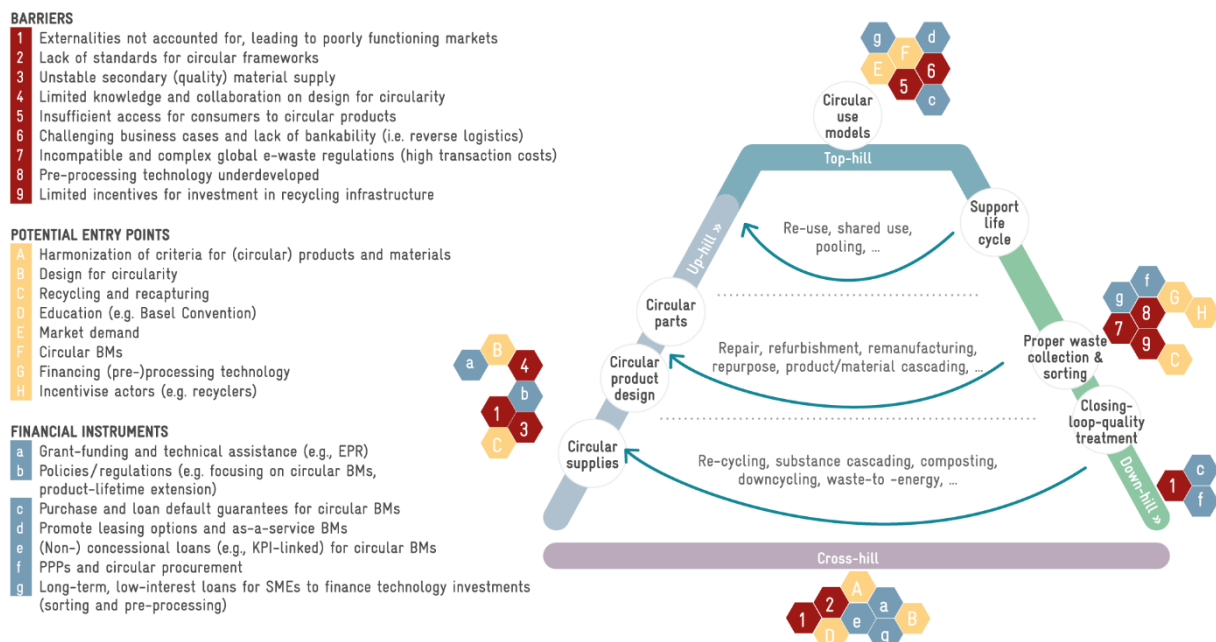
BARRIERS
1 Externalities not accounted for, leading to poorly functioning markets
2 Lack of standards for circular frameworks
3 Unstable secondary (quality) material supply
4 Limited knowledge and collaboration on design for circularity
5 Insufficient access for consumers to circular products
6 Challenging business cases and lack of bankability (i.e. reverse logistics)
7 Incompatible and complex global e-waste regulations (high transaction costs)
8 Pre-processing technology underdeveloped
9 Limited incentives for investment in recycling infrastructure

POTENTIAL ENTRY POINTS
A Harmonization of criteria for (circular) products and materials
B Design for circularity
C Recycling and recapturing
D Education (e.g. Basel Convention)
E Market demand
F Circular BMs
G Financing (pre-)processing technology
H Incentivise actors (e.g. recyclers)

FINANCIAL INSTRUMENTS
a Grant-funding and technical assistance (e.g., EPR)
b Policies/regulations (e.g. focusing on circular BMs, product-lifetime extension)
c Purchase and loan default guarantees for circular BMs
d Promote leasing options and as-a-service BMs
e (Non-) concessional loans (e.g., KPI-linked) for circular BMs
f PPPs and circular procurement
g Long-term, low-interest loans for SMEs to finance technology investments (sorting and pre-processing)

g F d E 6 5 c

Circular use models

Top-hill

Support life cycle

Up-hill »

Re-use, shared use, pooling, ...

f g G 8 H 7 9 C

Circular parts

Proper waste collection & sorting

a B 4 b 1 3 C

Circular product design

Repair, refurbishment, remanufacturing, repurpose, product/material cascading, ...

Closing-loop-quality treatment

Circular supplies

Re-cycling, substance cascading, composting, downcycling, waste-to -energy, ...

Down-hill »

c 1 f

Cross-hill

A 2 a 1 e B D g